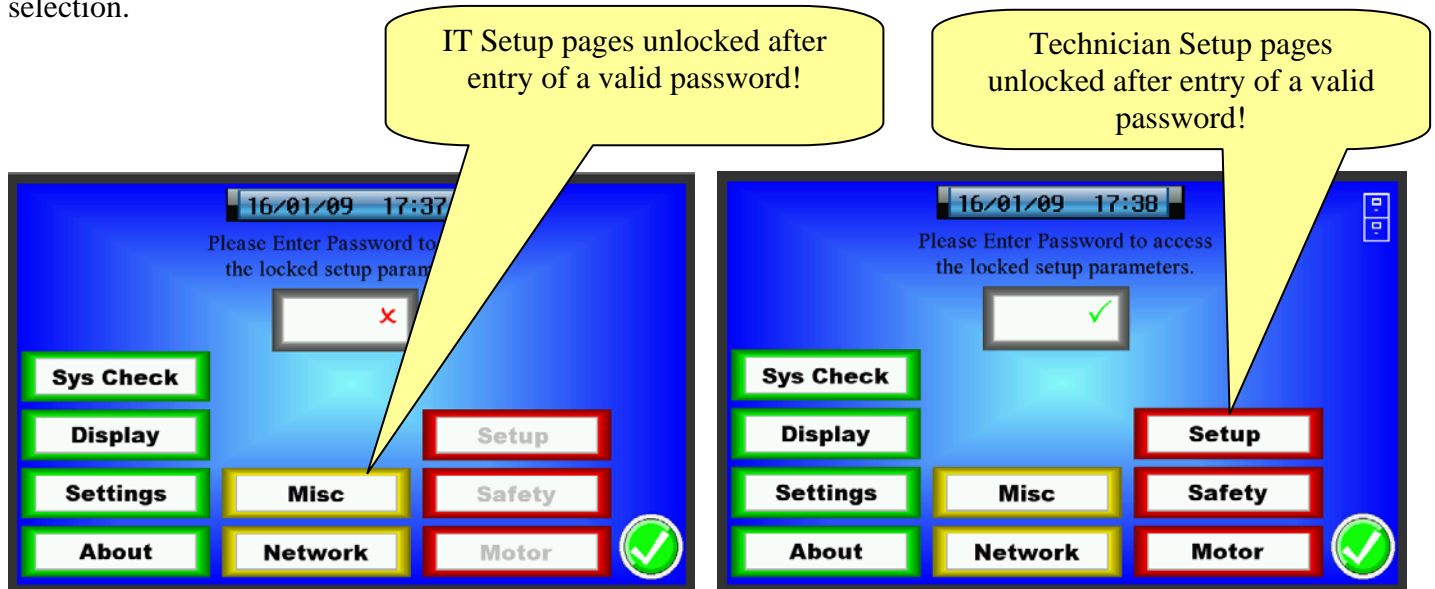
selection.

IT Setup pages unlocked after entry of a valid password!

Technician Setup pages unlocked after entry of a valid password!

16/01/09 17:37

Please Enter Password to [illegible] the locked setup param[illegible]

×

Sys Check

Display

Settings

About

Misc

Network

Setup

Safety

Motor

16/01/09 17:38

Please Enter Password to access the locked setup parameters.

✓

Sys Check

Display

Settings

About

Misc

Network

Setup

Safety

Motor